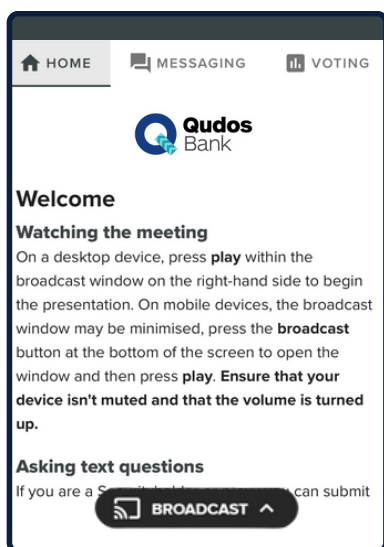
HOME MESSAGING VOTING

Qudos Bank

Welcome

Watching the meeting

On a desktop device, press play within the broadcast window on the right-hand side to begin the presentation. On mobile devices, the broadcast window may be minimised, press the broadcast button at the bottom of the screen to open the window and then press play. Ensure that your device isn't muted and that the volume is turned up.

Asking text questions

If you are a S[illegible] can submit

BROADCAST